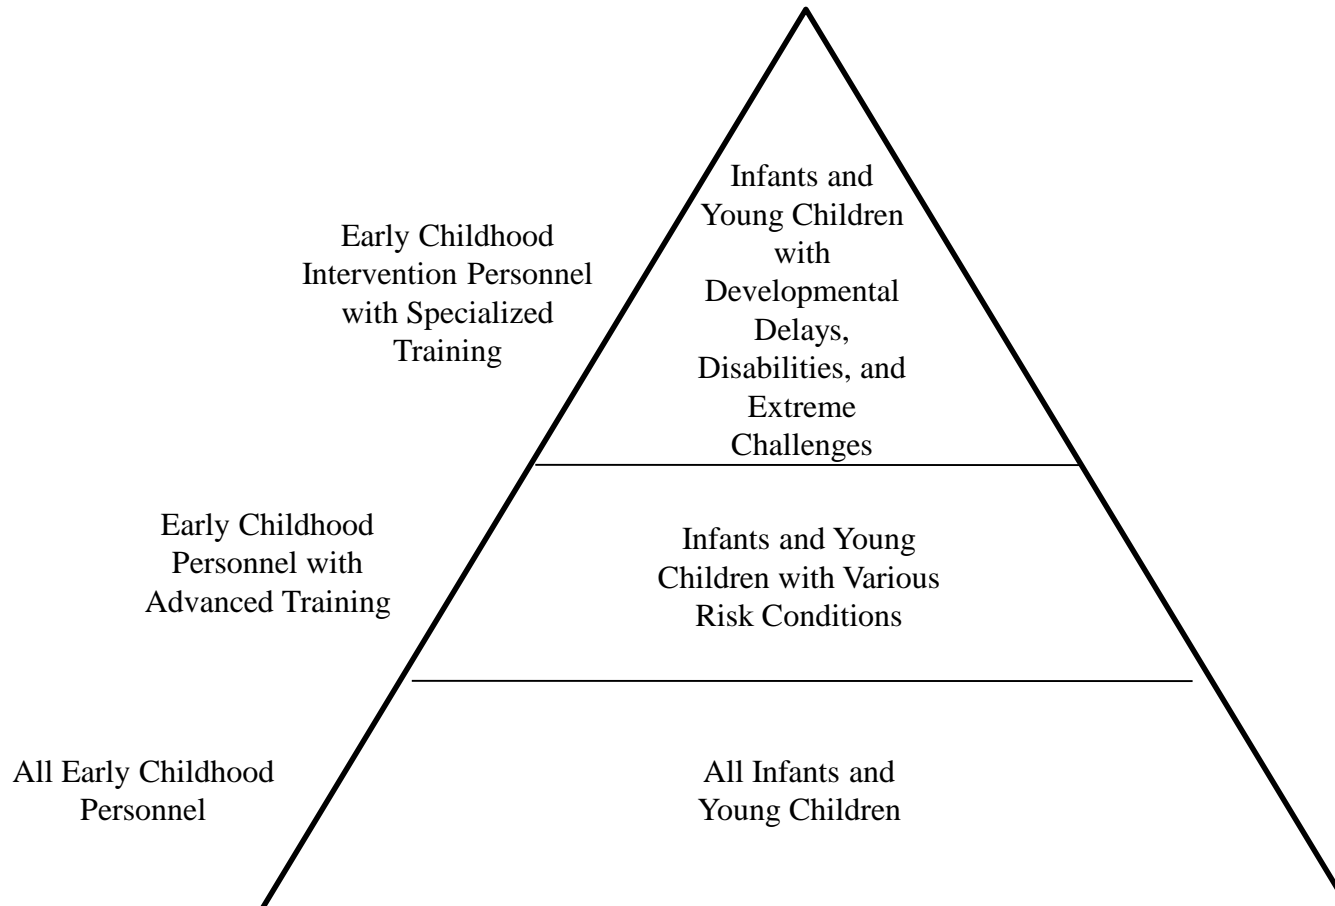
Early Childhood Intervention Personnel with Specialized Training

Infants and Young Children with Developmental Delays, Disabilities, and Extreme Challenges

Early Childhood Personnel with Advanced Training

Infants and Young Children with Various Risk Conditions

All Early Childhood Personnel

All Infants and Young Children